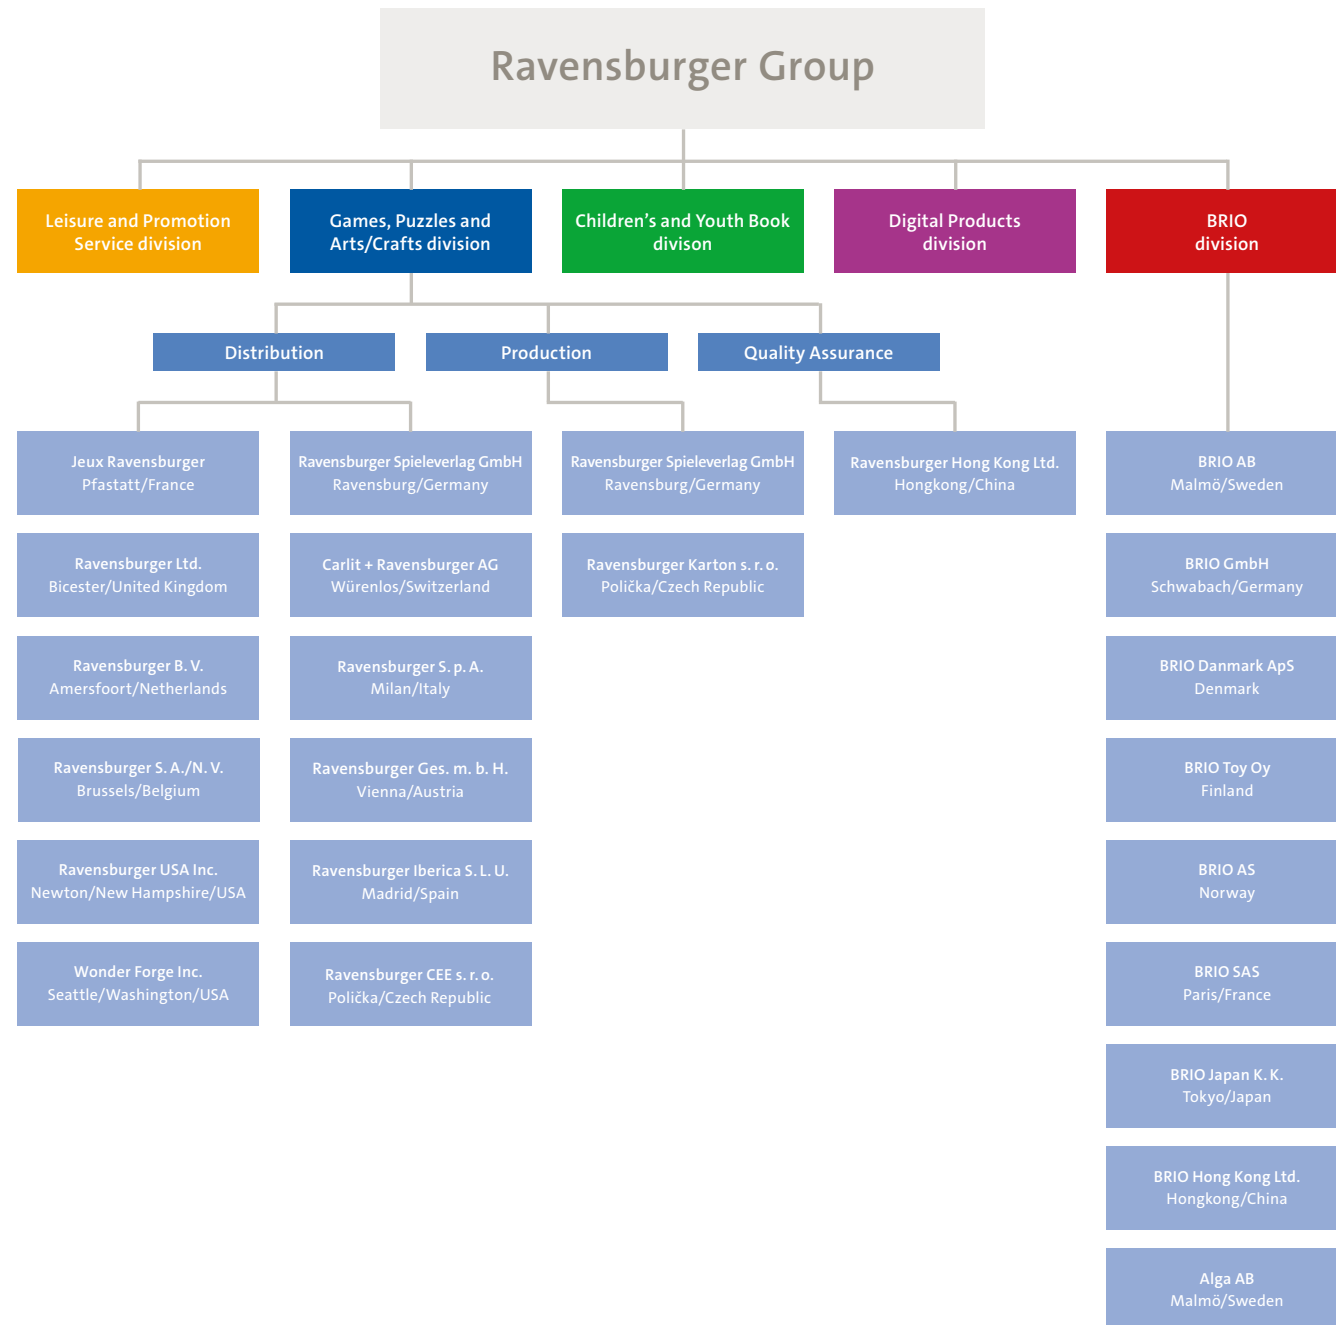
Ravensburger Group

Leisure and Promotion Service division

Games, Puzzles and Arts/Crafts division

Children's and Youth Book divison

Digital Products division

BRIO division

Distribution

Production

Quality Assurance

Jeux Ravensburger
Pfastatt/France

Ravensburger Ltd.
Bicester/United Kingdom

Ravensburger B. V.
Amersfoort/Netherlands

Ravensburger S. A./N. V.
Brussels/Belgium

Ravensburger USA Inc.
Newton/New Hampshire/USA

Wonder Forge Inc.
Seattle/Washington/USA

Ravensburger Spieleverlag GmbH
Ravensburg/Germany

Carlit + Ravensburger AG
Würenlos/Switzerland

Ravensburger S. p. A.
Milan/Italy

Ravensburger Ges. m. b. H.
Vienna/Austria

Ravensburger Iberica S. L. U.
Madrid/Spain

Ravensburger CEE s. r. o.
Polička/Czech Republic

Ravensburger Spieleverlag GmbH
Ravensburg/Germany

Ravensburger Karton s. r. o.
Polička/Czech Republic

Ravensburger Hong Kong Ltd.
Hongkong/China

BRIO AB
Malmö/Sweden

BRIO GmbH
Schwabach/Germany

BRIO Danmark ApS
Denmark

BRIO Toy Oy
Finland

BRIO AS
Norway

BRIO SAS
Paris/France

BRIO Japan K. K.
Tokyo/Japan

BRIO Hong Kong Ltd.
Hongkong/China

Alga AB
Malmö/Sweden